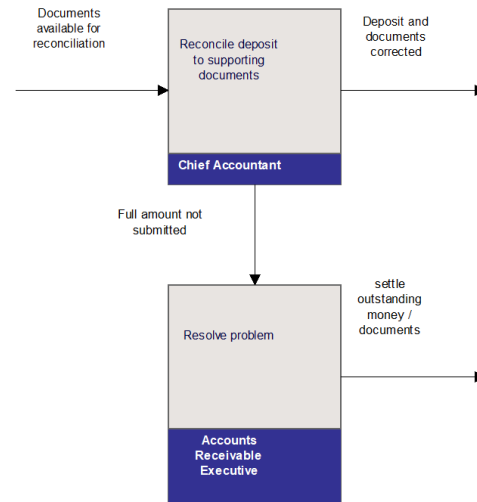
Documents available for reconciliation

Reconcile deposit to supporting documents

Chief Accountant

Deposit and documents corrected

Full amount not submitted

Resolve problem

Accounts Receivable Executive

settle outstanding money / documents